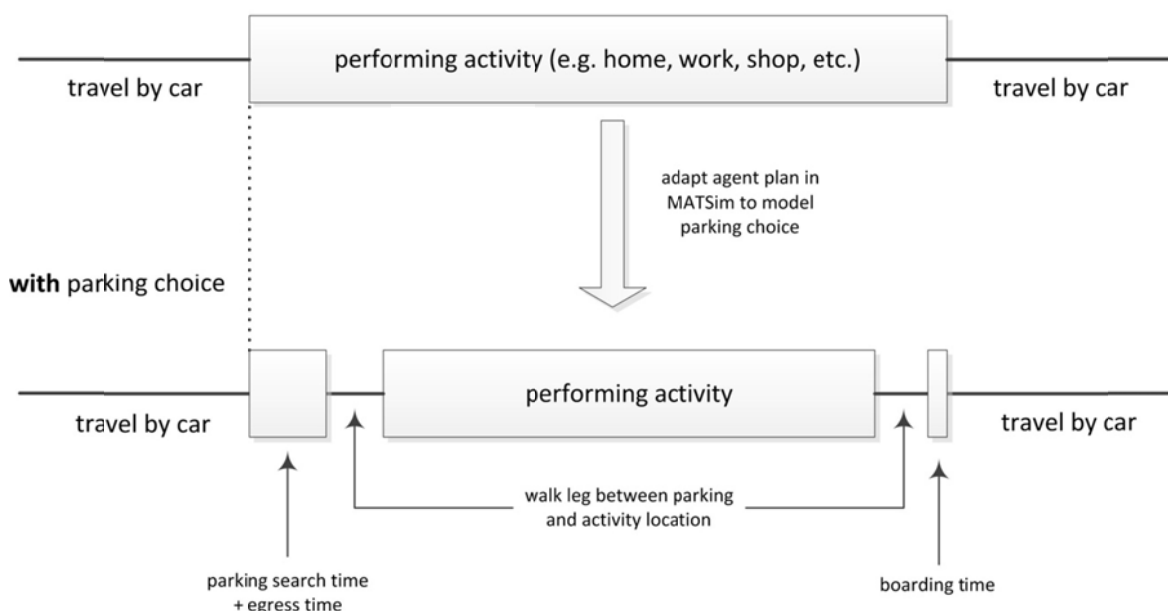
travel by car

performing activity (e.g. home, work, shop, etc.)

travel by car

adapt agent plan in MATSim to model parking choice

**with** parking choice

travel by car

performing activity

travel by car

walk leg between parking and activity location

parking search time + egress time

boarding time